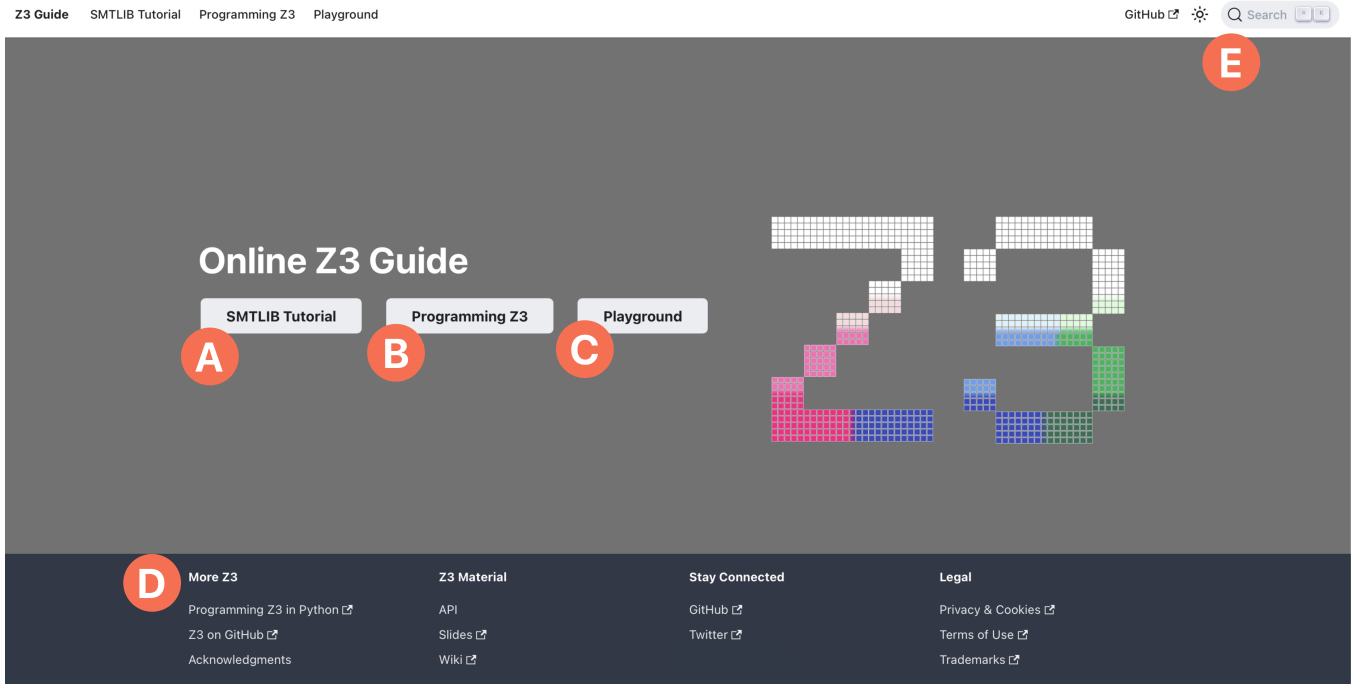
Z3 Guide SMTLIB Tutorial Programming Z3 Playground

GitHub Search ⌘ K

E

Online Z3 Guide

SMTLIB Tutorial Programming Z3 Playground

A B C

D

More Z3
Programming Z3 in Python
Z3 on GitHub
Acknowledgments

Z3 Material
API
Slides
Wiki

Stay Connected
GitHub
Twitter

Legal
Privacy & Cookies
Terms of Use
Trademarks